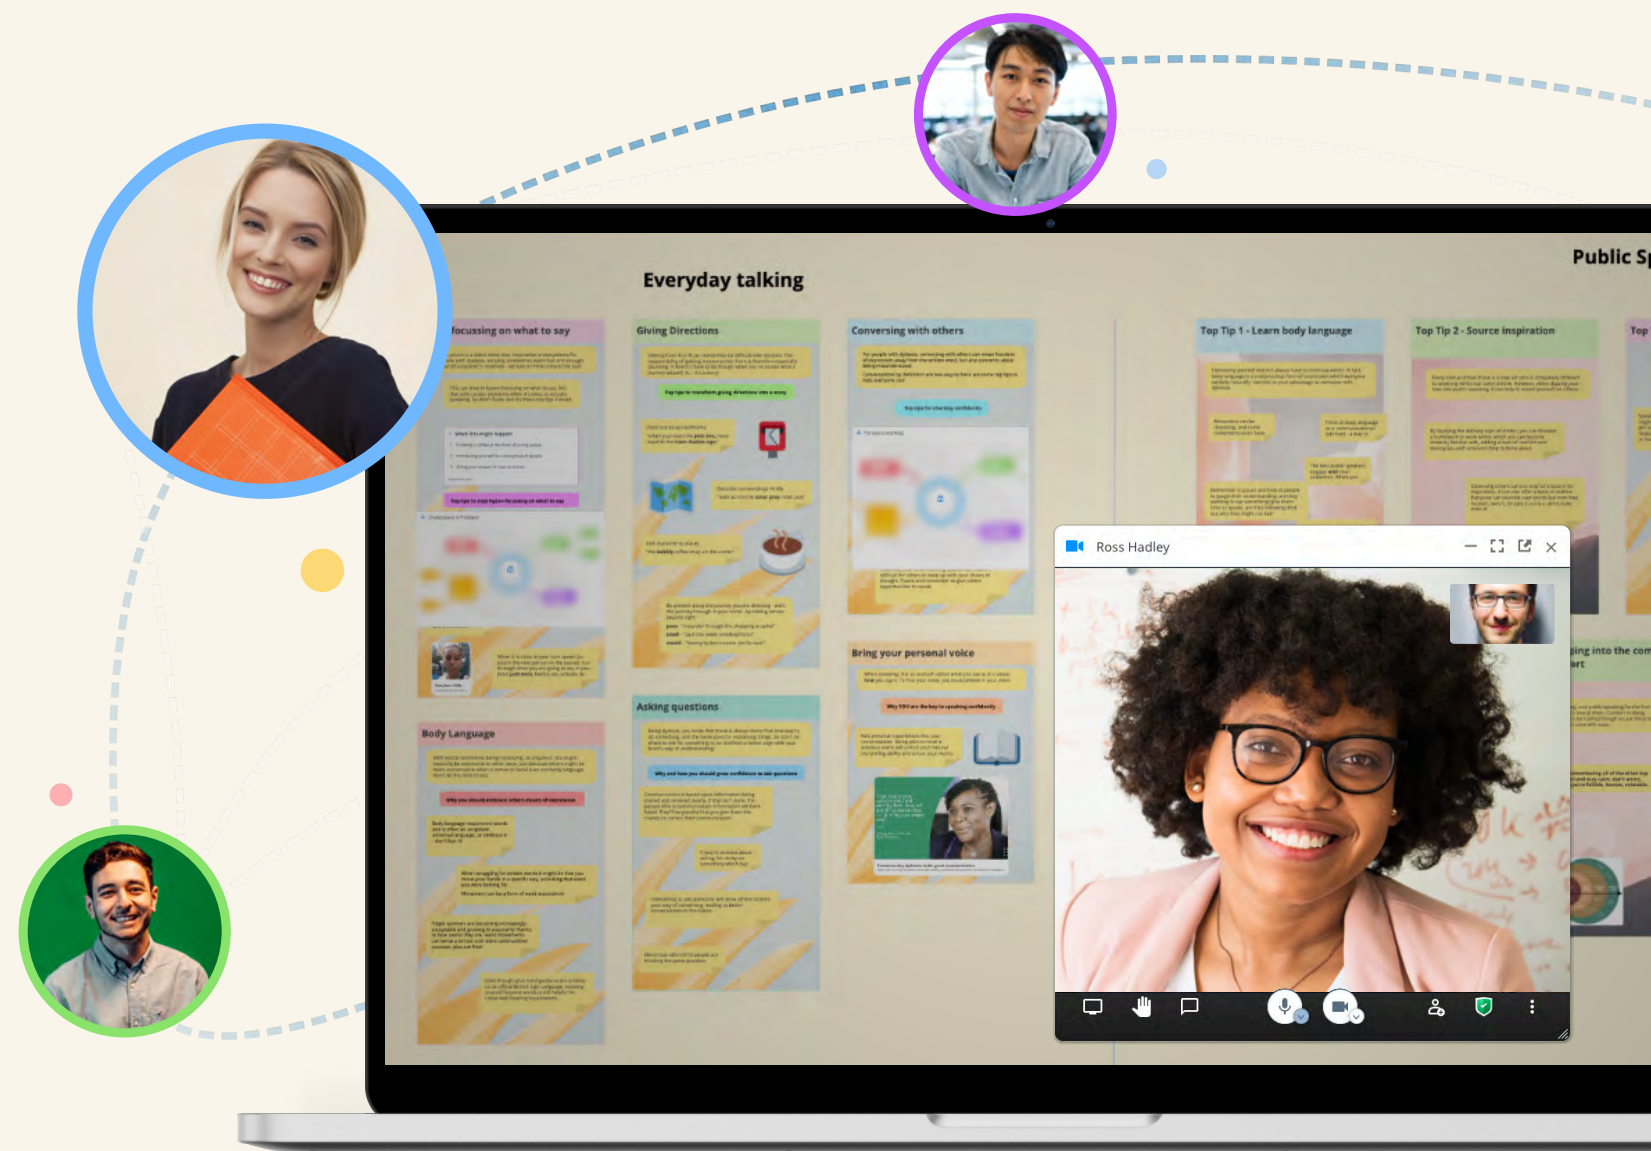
Everyday talking

Public Sp

focussing on what to say

Giving Directions

Conversing with others

Top Tip 1 - Learn body language

Top Tip 2 - Source inspiration

Top

Body Language

Asking questions

Bring your personal voice

Ross Hadley

ping into the com
art